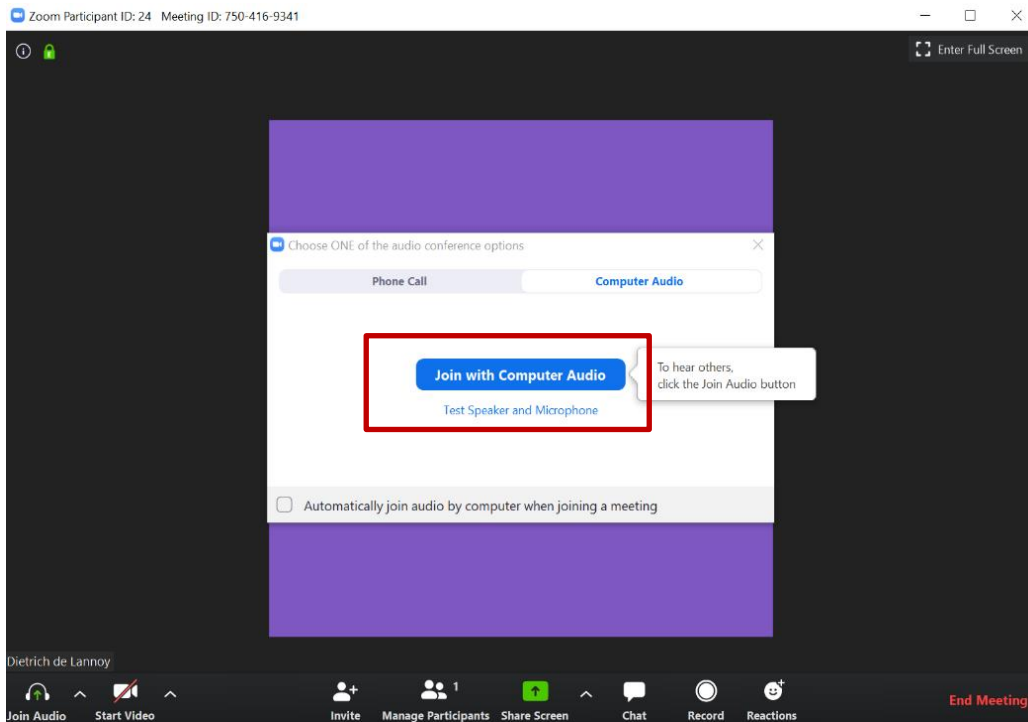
Zoom Participant ID: 24 Meeting ID: 750-416-9341

Enter Full Screen

Choose ONE of the audio conference options

Phone Call

Computer Audio

Join with Computer Audio

To hear others, click the Join Audio button

Test Speaker and Microphone

Automatically join audio by computer when joining a meeting

Dietrich de Lannoy

Join Audio

Start Video

Invite

1

Manage Participants

Share Screen

Chat

Record

Reactions

End Meeting